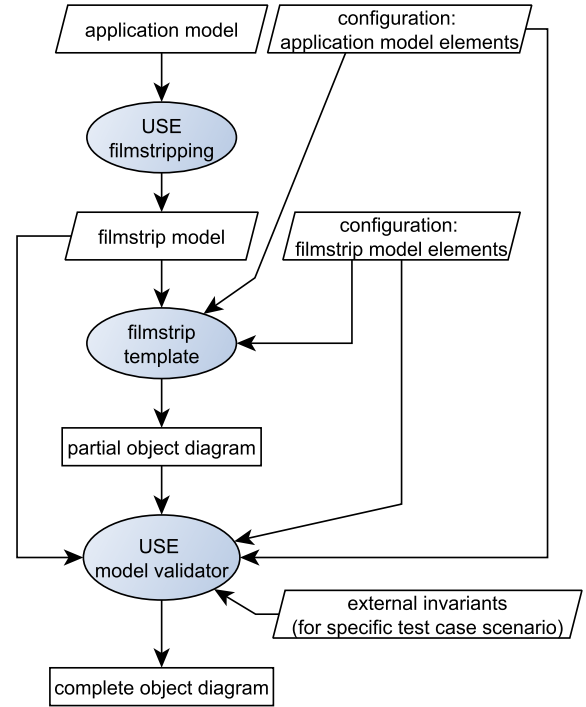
application model

configuration:
application model elements

USE
filmstripping

filmstrip model

configuration:
filmstrip model elements

filmstrip
template

partial object diagram

USE
model validator

external invariants
(for specific test case scenario)

complete object diagram